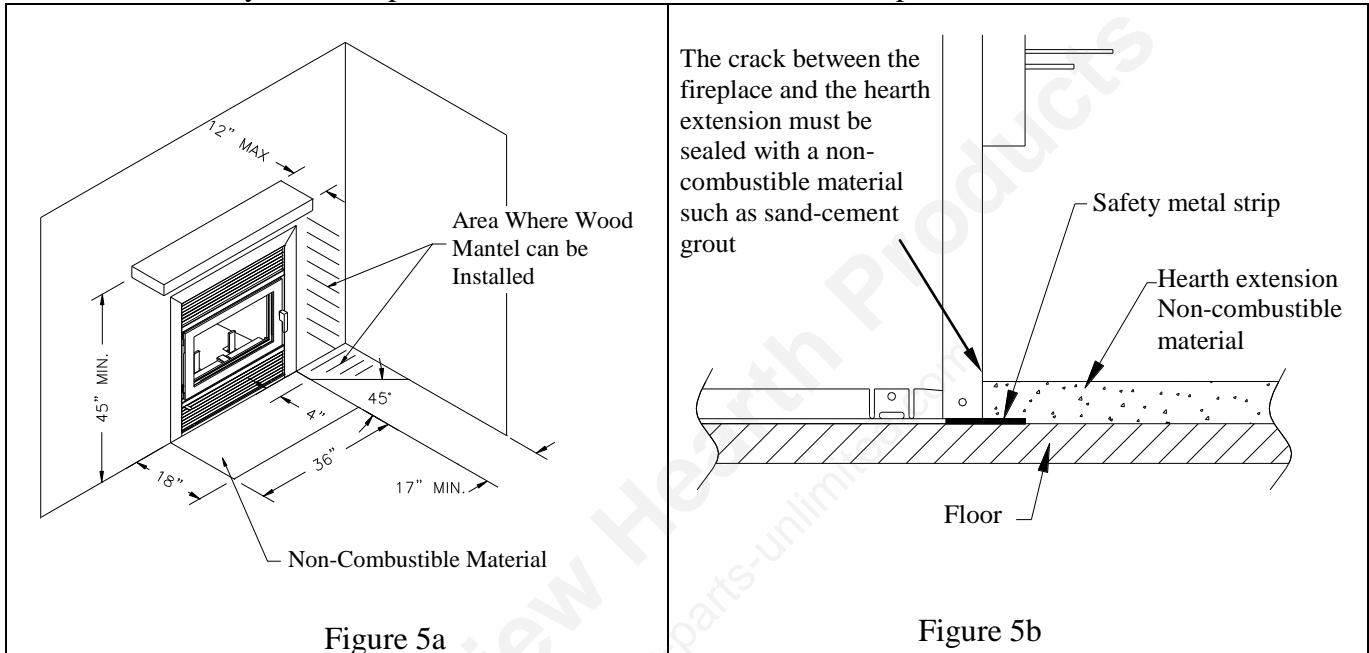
12" MAX

Area Where Wood Mantel can be Installed

45" MIN.

45°

4"

36"

18"

17" MIN.

Non-Combustible Material

Figure 5a

The crack between the fireplace and the hearth extension must be sealed with a non-combustible material such as sand-cement grout

Safety metal strip

Hearth extension Non-combustible material

Floor

Figure 5b